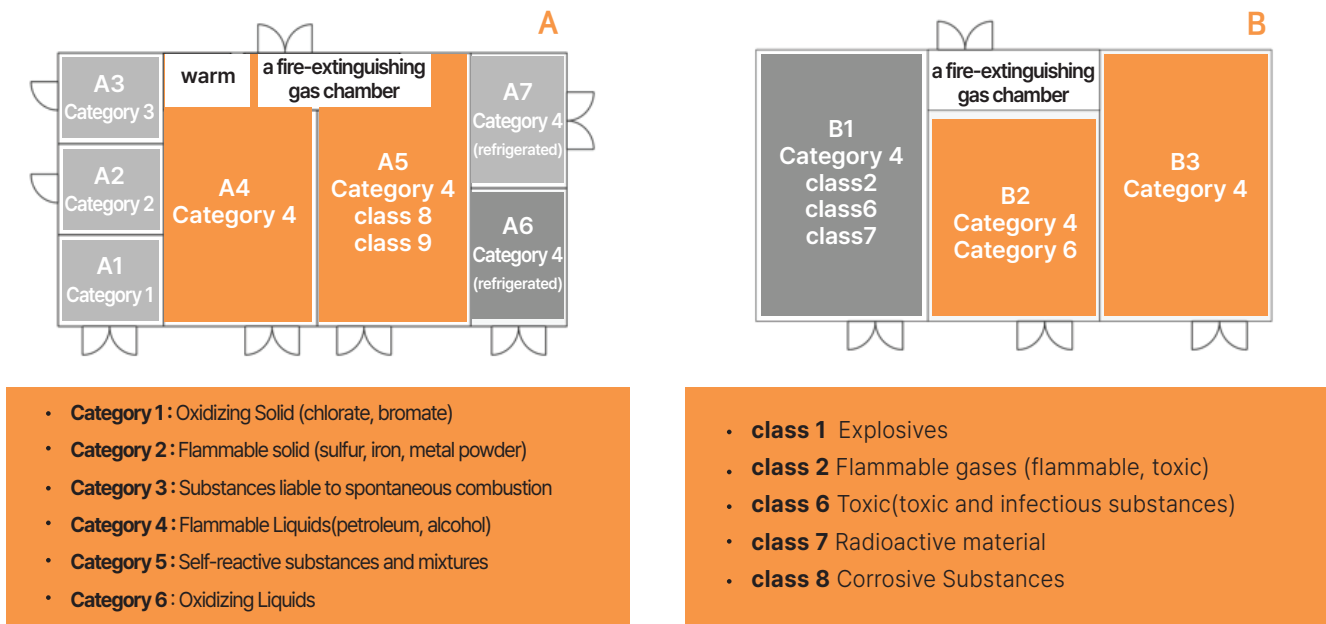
A

A3
Category 3

warm

a fire-extinguishing gas chamber

A7
Category 4
(refrigerated)

A2
Category 2

A4
Category 4

A5
Category 4
class 8
class 9

A6
Category 4
(refrigerated)

A1
Category 1

B

a fire-extinguishing gas chamber

B1
Category 4
class2
class6
class7

B2
Category 4
Category 6

B3
Category 4

• **Category 1 :** Oxidizing Solid (chlorate, bromate)
• **Category 2 :** Flammable solid (sulfur, iron, metal powder)
• **Category 3 :** Substances liable to spontaneous combustion
• **Category 4 :** Flammable Liquids(petroleum, alcohol)
• **Category 5 :** Self-reactive substances and mixtures
• **Category 6 :** Oxidizing Liquids

• **class 1** Explosives
• **class 2** Flammable gases (flammable, toxic)
• **class 6** Toxic(toxic and infectious substances)
• **class 7** Radioactive material
• **class 8** Corrosive Substances